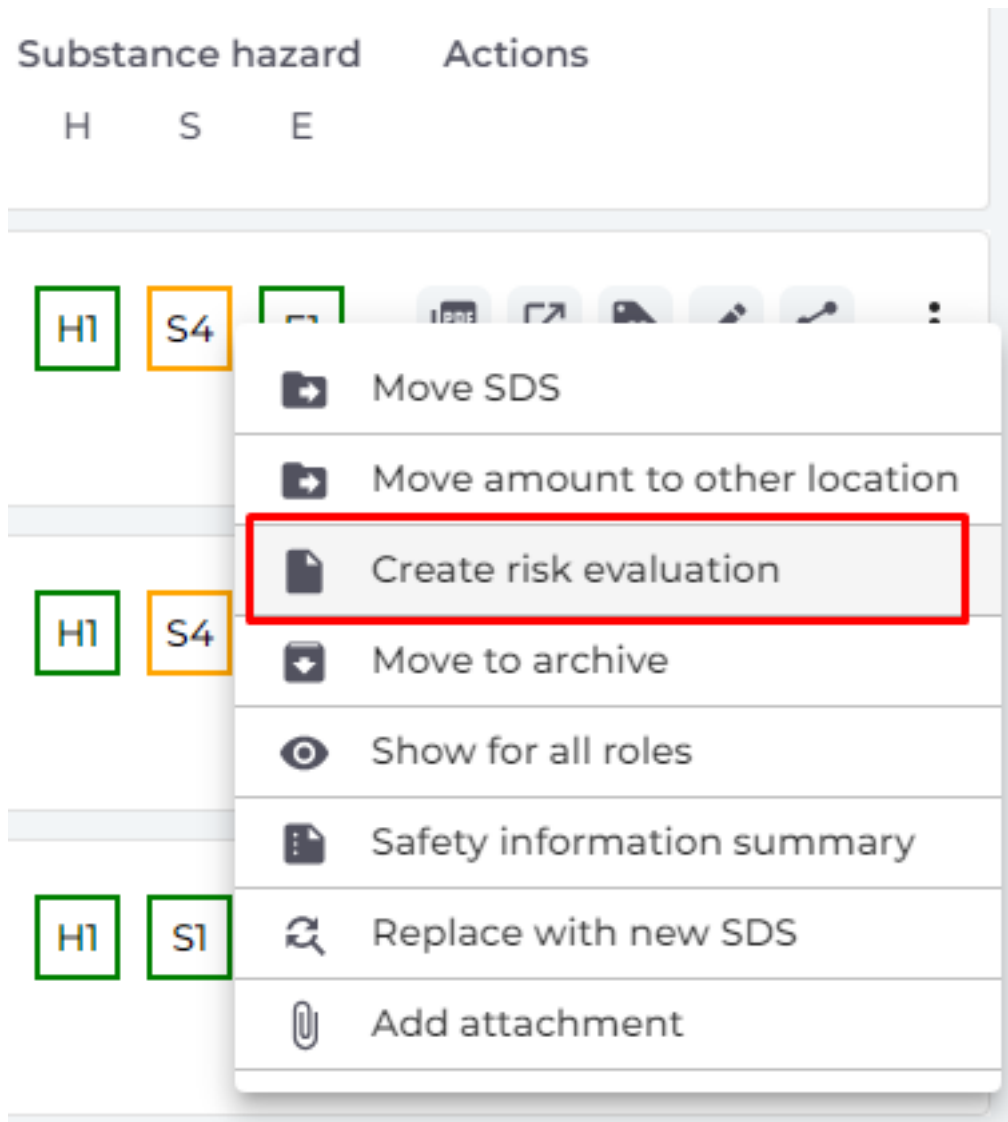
Substance hazard Actions

H S E

H1 S4 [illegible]

Move SDS

Move amount to other location

Create risk evaluation

Move to archive

Show for all roles

Safety information summary

Replace with new SDS

Add attachment

H1 S4

H1 S1